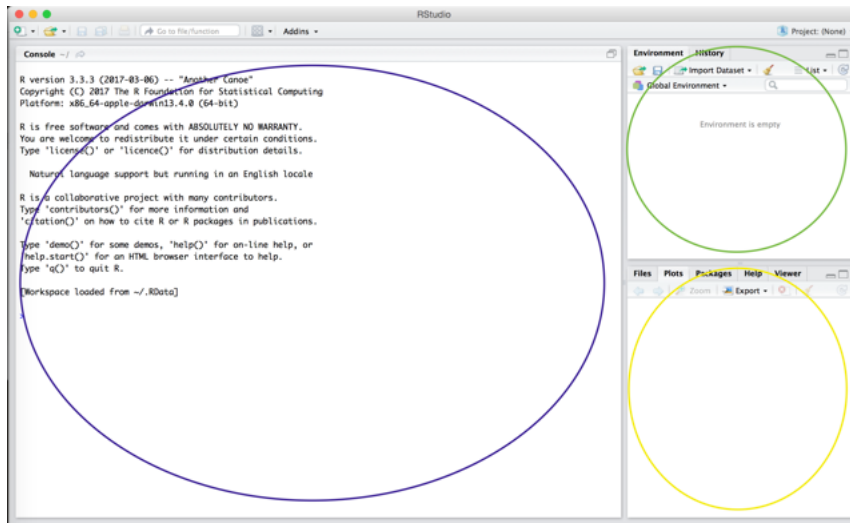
RStudio

Go to file/function

Addins

Project: (None)

Console ~/

R version 3.3.3 (2017-03-06) -- "Another Canoe"
Copyright (C) 2017 The R Foundation for Statistical Computing
Platform: x86_64-apple-darwin13.4.0 (64-bit)

R is free software and comes with ABSOLUTELY NO WARRANTY.
You are welcome to redistribute it under certain conditions.
Type 'license()' or 'licence()' for distribution details.

Natural language support but running in an English locale

R is a collaborative project with many contributors.
Type 'contributors()' for more information and
'citation()' on how to cite R or R packages in publications.

Type 'demo()' for some demos, 'help()' for on-line help, or
'help.start()' for an HTML browser interface to help.
Type 'q()' to quit R.

[Workspace loaded from ~/.RData]

>

Environment History

Import Dataset

List

Global Environment

Environment is empty

Files Plots Packages Help Viewer

Zoom Export